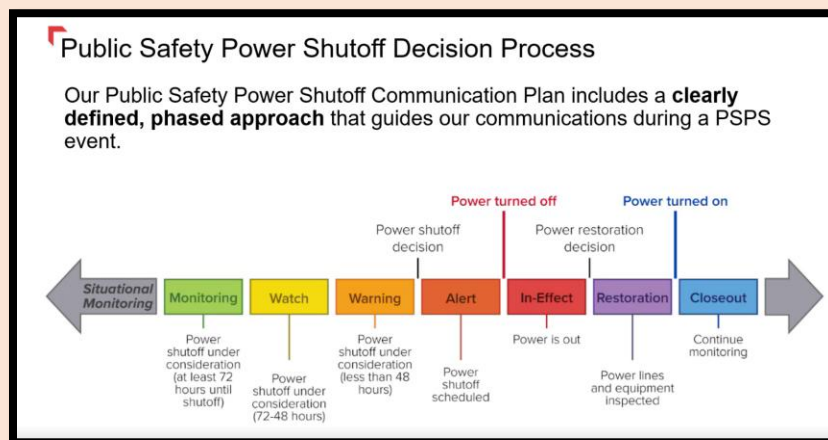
Public Safety Power Shutoff Decision Process

Our Public Safety Power Shutoff Communication Plan includes a **clearly defined, phased approach** that guides our communications during a PSPS event.

Power turned off

Power turned on

Power shutoff decision

Power restoration decision

Situational Monitoring

Monitoring

Watch

Warning

Alert

In-Effect

Restoration

Closeout

Power shutoff under consideration (at least 72 hours until shutoff)

Power shutoff under consideration (72-48 hours)

Power shutoff under consideration (less than 48 hours)

Power shutoff scheduled

Power is out

Power lines and equipment inspected

Continue monitoring